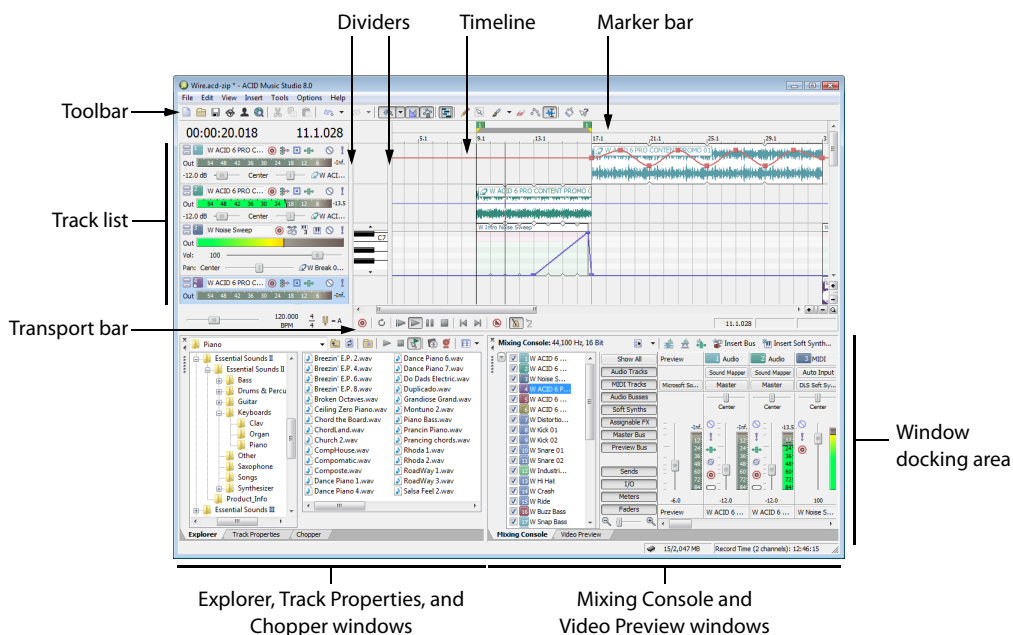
Dividers Timeline Marker bar

Toolbar

Track list

Transport bar

Window docking area

Explorer, Track Properties, and Chopper windows

Mixing Console and Video Preview windows

Wire.acd-zip * - ACID Music Studio 8.0

File Edit View Insert Tools Options Help

00:00:20.018 11.1.028

W ACID 6 PRO C...

Out

-12.0 dB Center

W ACID 6 PRO C...

W Noise Sweep

Vol: 100

Pan: Center

W Break 0...

W ACID 6 PRO CONTENT PROMO 01

W Intro Noise Sweep

C7

120.000 BPM $\frac{4}{4}$ = A

11.1.028

Piano

Essential Sounds II
Essential Sounds II
Bass
Drums & Percu
Guitar
Keyboards
Clav
Organ
Piano
Other
Saxophone
Songs
Synthesizer
Product_Info
Essential Sounds III

Breezin' E.P. 2.wav
Breezin' E.P. 4.wav
Breezin' E.P. 6.wav
Breezin' E.P. 8.wav
Broken Octaves.wav
Ceiling Zero Piano.wav
Chord the Board.wav
ChordLand.wav
Church 2.wav
CompHouse.wav
Compomatic.wav
Composite.wav
Dance Piano 1.wav
Dance Piano 4.wav
Dance Piano 6.wav
Dance Piano 7.wav
Do Dads Electric.wav
Duplicado.wav
Grandiose Grand.wav
Montuno 2.wav
Piano Bass.wav
Prancin Piano.wav
Prancing chords.wav
Rhoda 1.wav
Rhoda 2.wav
RoadWay 1.wav
RoadWay 3.wav
Salsa Feel 2.wav

Explorer Track Properties Chopper

Mixing Console: 44,100 Hz, 16 Bit

Insert Bus Insert Soft Synth...

W ACID 6 ...
W ACID 6 ...
W Noise S...
W ACID 6 P...
W ACID 6 ...
W ACID 6 ...
W Distortio...
W Kick 01
W Kick 02
W Snare 01
W Snare 02
W Industri...
W Hi Hat
W Crash
W Ride
W Buzz Bass
W Snap Bass

Show All
Audio Tracks
MIDI Tracks
Audio Busses
Soft Synths
Assignable FX
Master Bus
Preview Bus
Sends
I/O
Meters
Faders

Preview 1 Audio 2 Audio 3 MIDI
Sound Mapper Sound Mapper Auto Input
Microsoft So... Master Master DLS Soft Sy...
Center Center Center

-6.0 -12.0 -12.0 100

Preview W ACID 6 ... W ACID 6 ... W Noise S...

Mixing Console Video Preview

15/2,047 MB Record Time (2 channels): 12:46:15